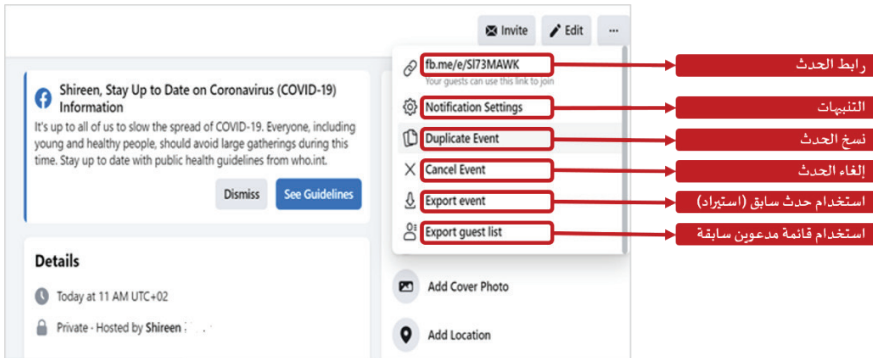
Invite
Edit
...

Shireen, Stay Up to Date on Coronavirus (COVID-19) Information
It's up to all of us to slow the spread of COVID-19. Everyone, including young and healthy people, should avoid large gatherings during this time. Stay up to date with public health guidelines from who.int.
Dismiss
See Guidelines

Details
Today at 11 AM UTC+02
Private · Hosted by Shireen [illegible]

fb.me/e/SI73MAWK
Your guests can use this link to join
Notification Settings
Duplicate Event
Cancel Event
Export event
Export guest list
Add Cover Photo
Add Location

رابط الحدث
التنبيهات
نسخ الحدث
إلغاء الحدث
استخدام حدث سابق (استيراد)
استخدام قائمة مدعوين سابقة